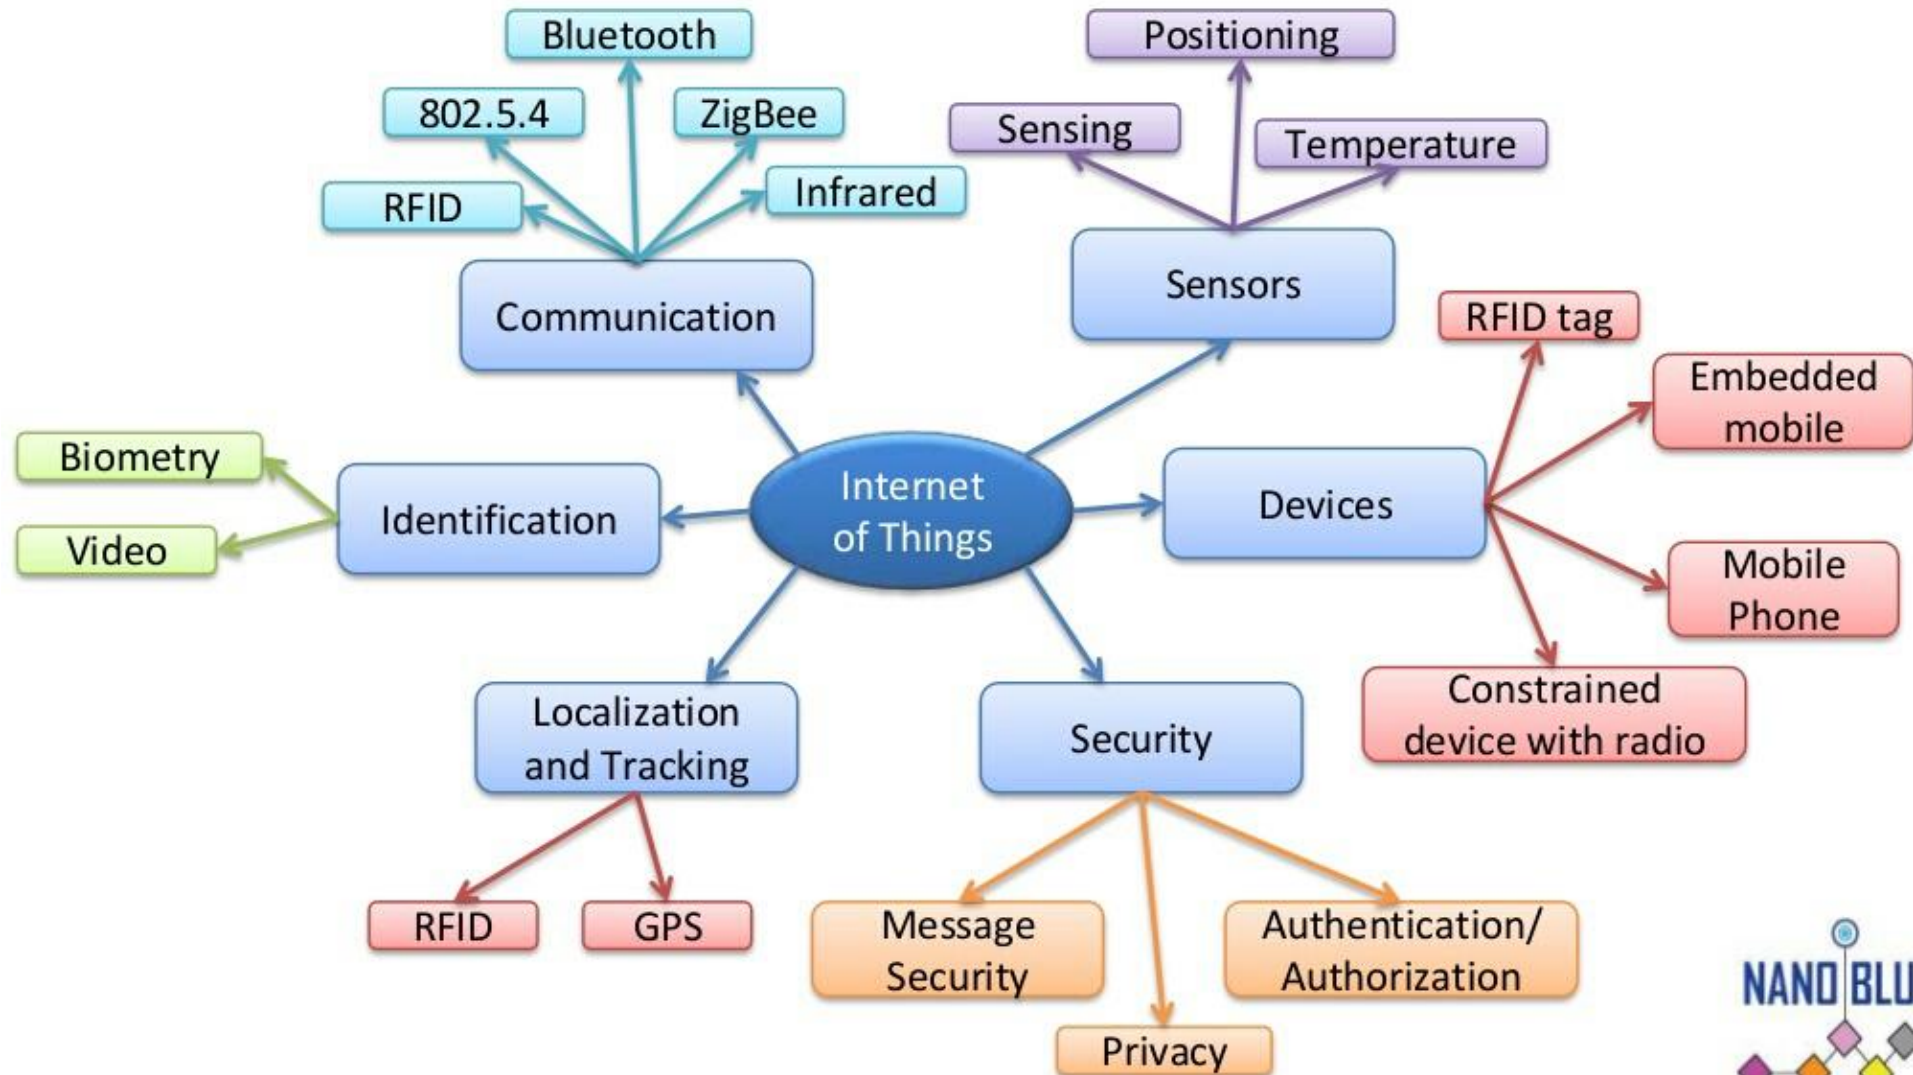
Bluetooth

802.5.4

ZigBee

RFID

Infrared

Communication

Positioning

Sensing

Temperature

Sensors

RFID tag

Embedded mobile

Biometry

Video

Identification

Internet of Things

Devices

Mobile Phone

Constrained device with radio

Localization and Tracking

Security

RFID

GPS

Message Security

Authentication/ Authorization

Privacy

NANO BLU